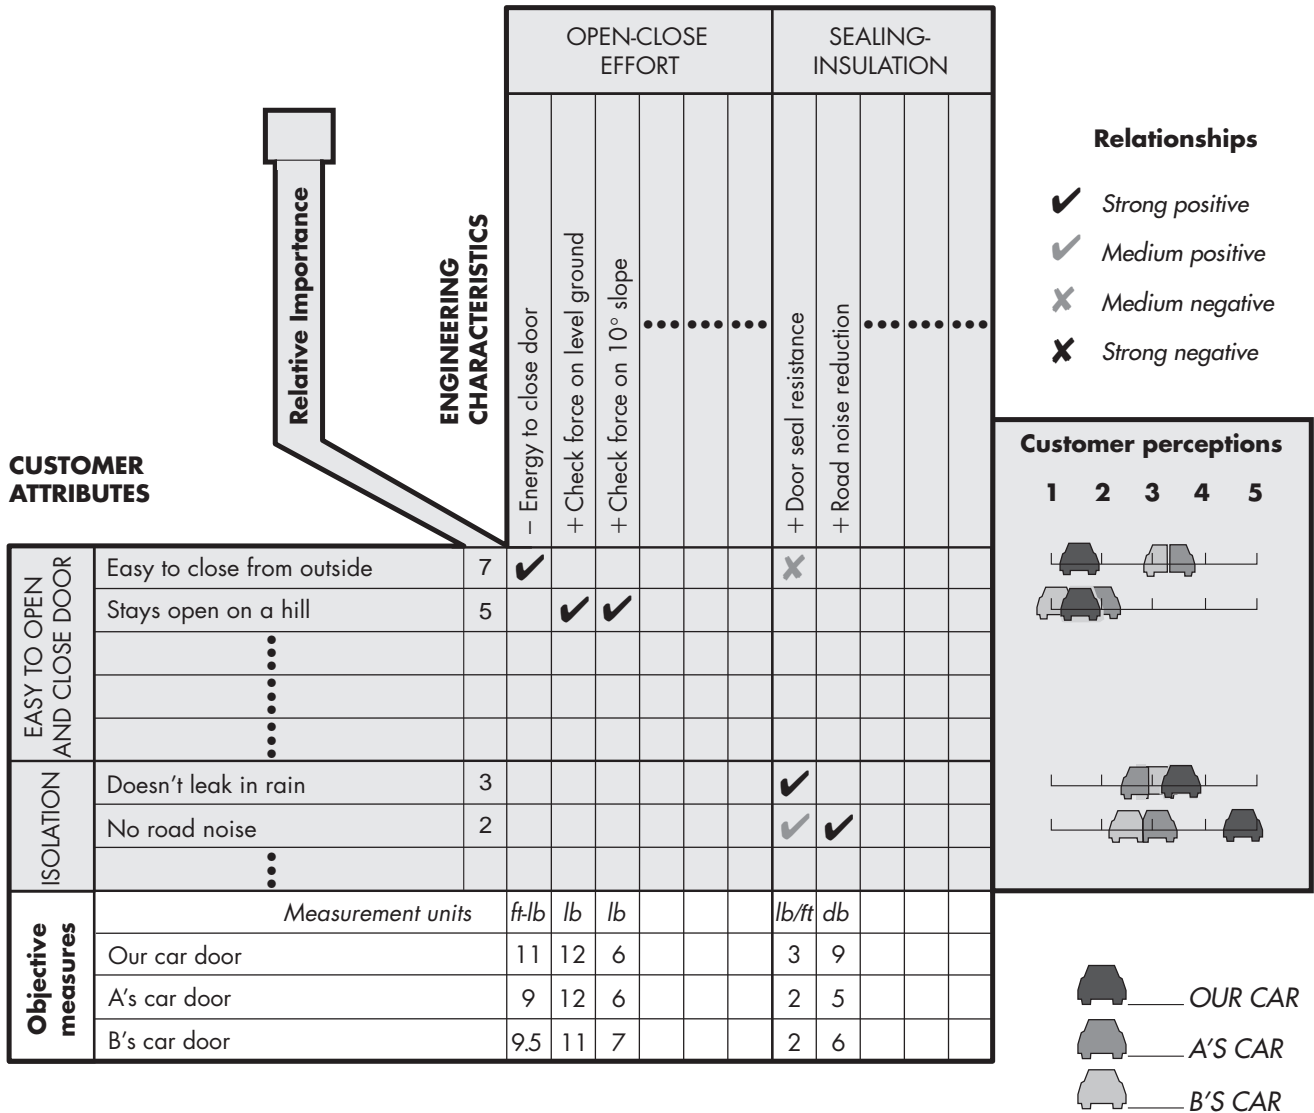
OPEN-CLOSE EFFORT

SEALING-INSULATION

Relative Importance

ENGINEERING CHARACTERISTICS

– Energy to close door
+ Check force on level ground
+ Check force on 10° slope
• • • • • • • • •
+ Door seal resistance
+ Road noise reduction
• • • • • • • • •

Relationships

✔ Strong positive
✔ Medium positive
✘ Medium negative
✘ Strong negative

CUSTOMER ATTRIBUTES

Customer perceptions
1 2 3 4 5

| | | | – Energy to close door | + Check force on level ground | + Check force on 10° slope | | | | + Door seal resistance | + Road noise reduction | | | |
|---|---|---|---|---|---|---|---|---|---|---|---|---|---|
| EASY TO OPEN AND CLOSE DOOR | Easy to close from outside | 7 | ✔ | | | | | | ✘ | | | | |
| | Stays open on a hill | 5 | | ✔ | ✔ | | | | | | | | |
| | ⋮ | | | | | | | | | | | | |
| ISOLATION | Doesn't leak in rain | 3 | | | | | | | ✔ | | | | |
| | No road noise | 2 | | | | | | | ✔ | ✔ | | | |
| | ⋮ | | | | | | | | | | | | |
| Objective measures | Measurement units | | ft-lb | lb | lb | | | | lb/ft | db | | | |
| | Our car door | | 11 | 12 | 6 | | | | 3 | 9 | | | |
| | A's car door | | 9 | 12 | 6 | | | | 2 | 5 | | | |
| | B's car door | | 9.5 | 11 | 7 | | | | 2 | 6 | | | |

OUR CAR
A'S CAR
B'S CAR